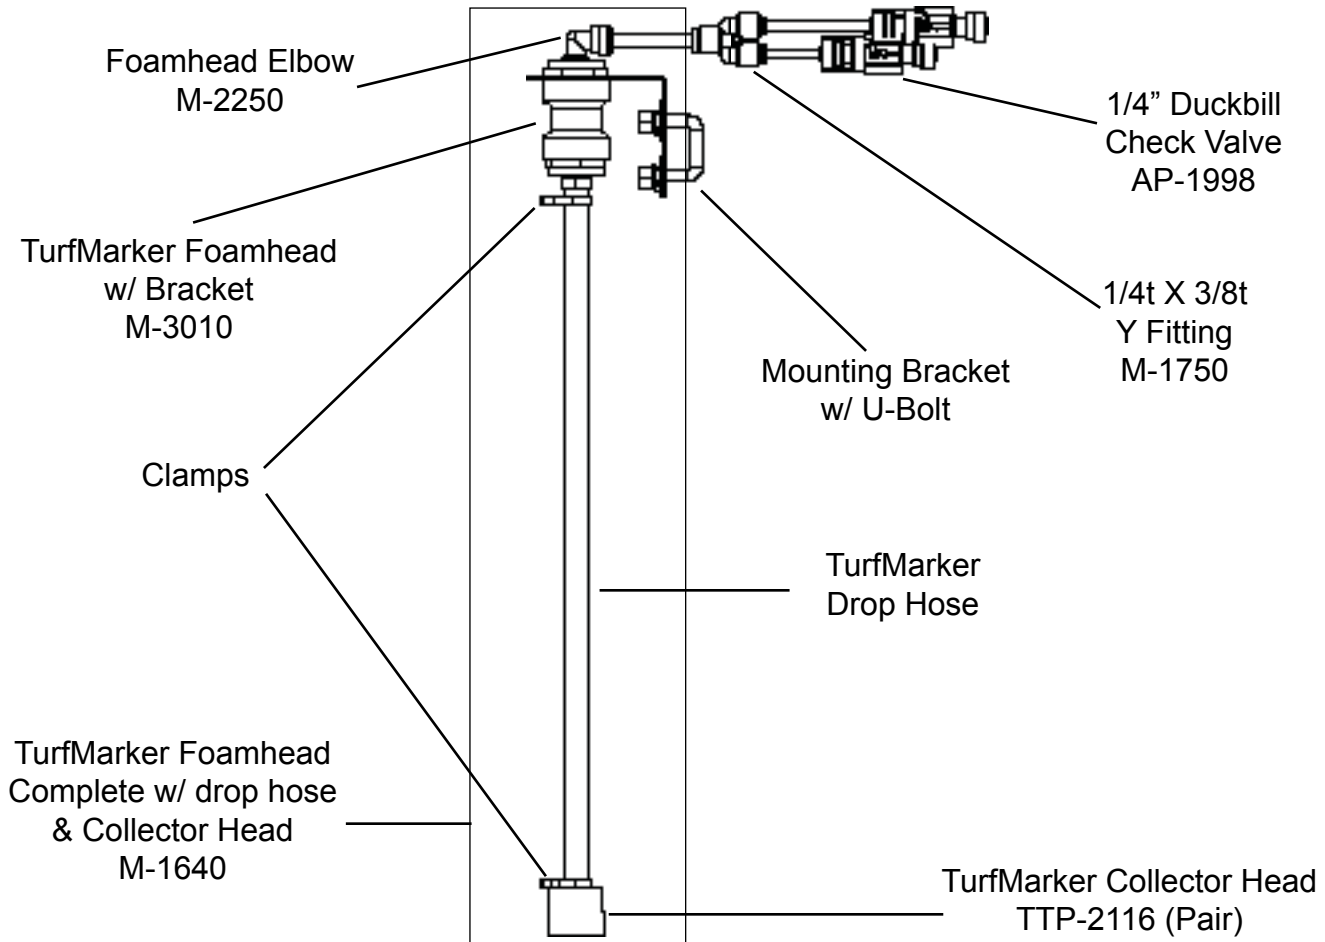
Foamhead Elbow
M-2250

1/4” Duckbill
Check Valve
AP-1998

TurfMarker Foamhead
w/ Bracket
M-3010

1/4t X 3/8t
Y Fitting
M-1750

Mounting Bracket
w/ U-Bolt

Clamps

TurfMarker
Drop Hose

TurfMarker Foamhead
Complete w/ drop hose
& Collector Head
M-1640

TurfMarker Collector Head
TTP-2116 (Pair)